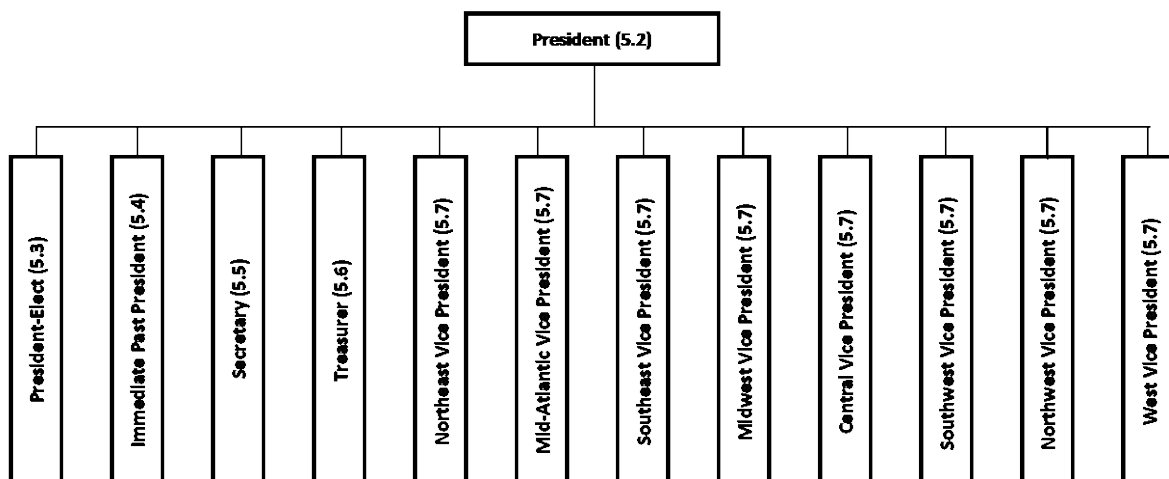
President (5.2)

President-Elect (5.3)

Immediate Past President (5.4)

Secretary (5.5)

Treasurer (5.6)

Northeast Vice President (5.7)

Mid-Atlantic Vice President (5.7)

Southeast Vice President (5.7)

Midwest Vice President (5.7)

Central Vice President (5.7)

Southwest Vice President (5.7)

Northwest Vice President (5.7)

West Vice President (5.7)